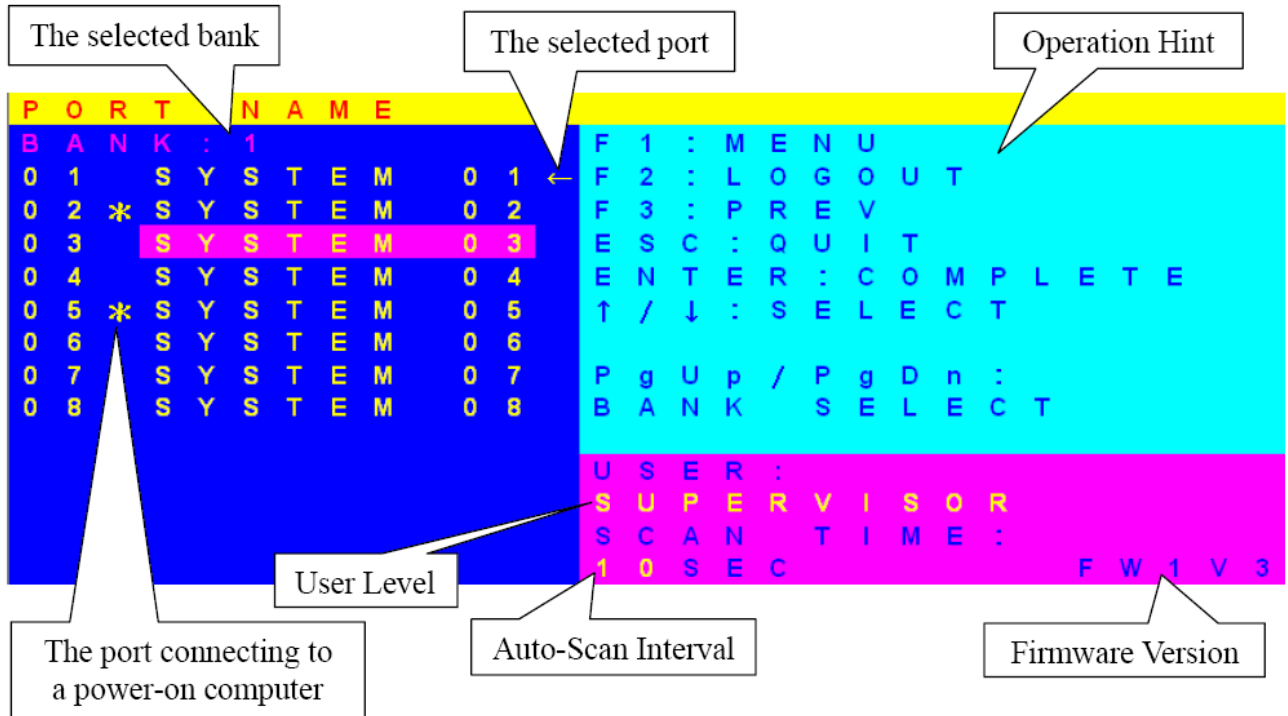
The selected bank

The selected port

Operation Hint

PORT NAME

BANK: 1

01 SYSTEM 01 ←

02 * SYSTEM 02

03 SYSTEM 03

04 SYSTEM 04

05 * SYSTEM 05

06 SYSTEM 06

07 SYSTEM 07

08 SYSTEM 08

F1: MENU

F2: LOGOUT

F3: PREV

ESC: QUIT

ENTER: COMPLETE

↑/↓: SELECT

PgUp/PgDn:

BANK SELECT

USER:

SUPERVISOR

SCAN TIME:

10SEC

FW1V3

User Level

The port connecting to a power-on computer

Auto-Scan Interval

Firmware Version